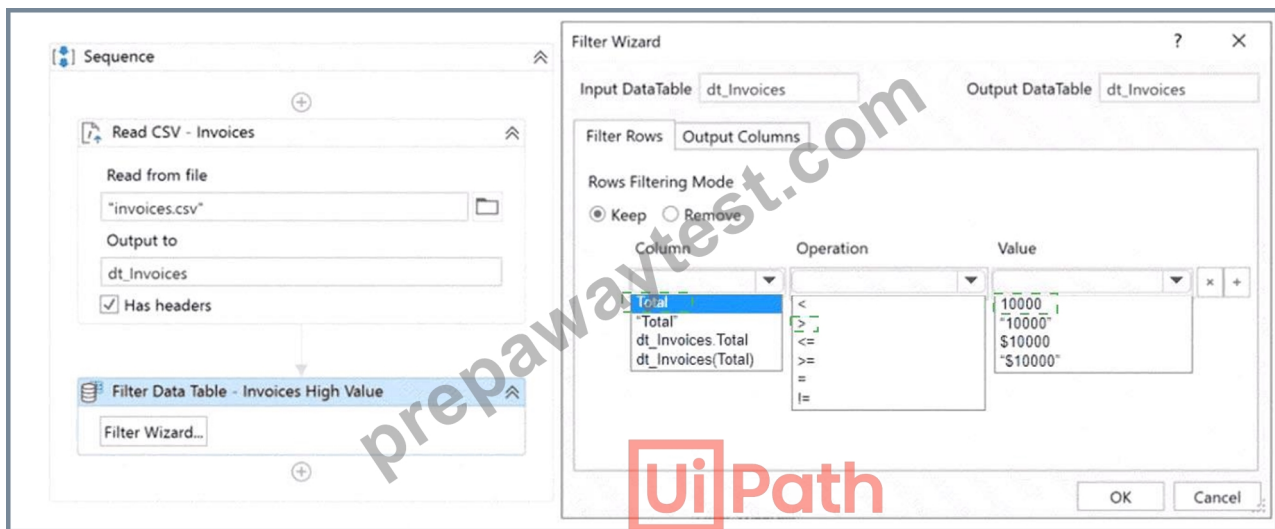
Sequence

Read CSV - Invoices

Read from file

"invoices.csv"

Output to

dt_Invoices

Has headers

Filter Data Table - Invoices High Value

Filter Wizard...

Filter Wizard ? ×

Input DataTable dt_Invoices Output DataTable dt_Invoices

Filter Rows Output Columns

Rows Filtering Mode

Keep Remove

| Column | Operation | Value |
|---|---|---|
| Total | < | 10000 |
| "Total" | > | "10000" |
| dt_Invoices.Total | <= | $10000 |
| dt_Invoices(Total) | >= | "$10000" |
| | = | |
| | != | |

× +

OK Cancel

prepawaytest.com

UiPath